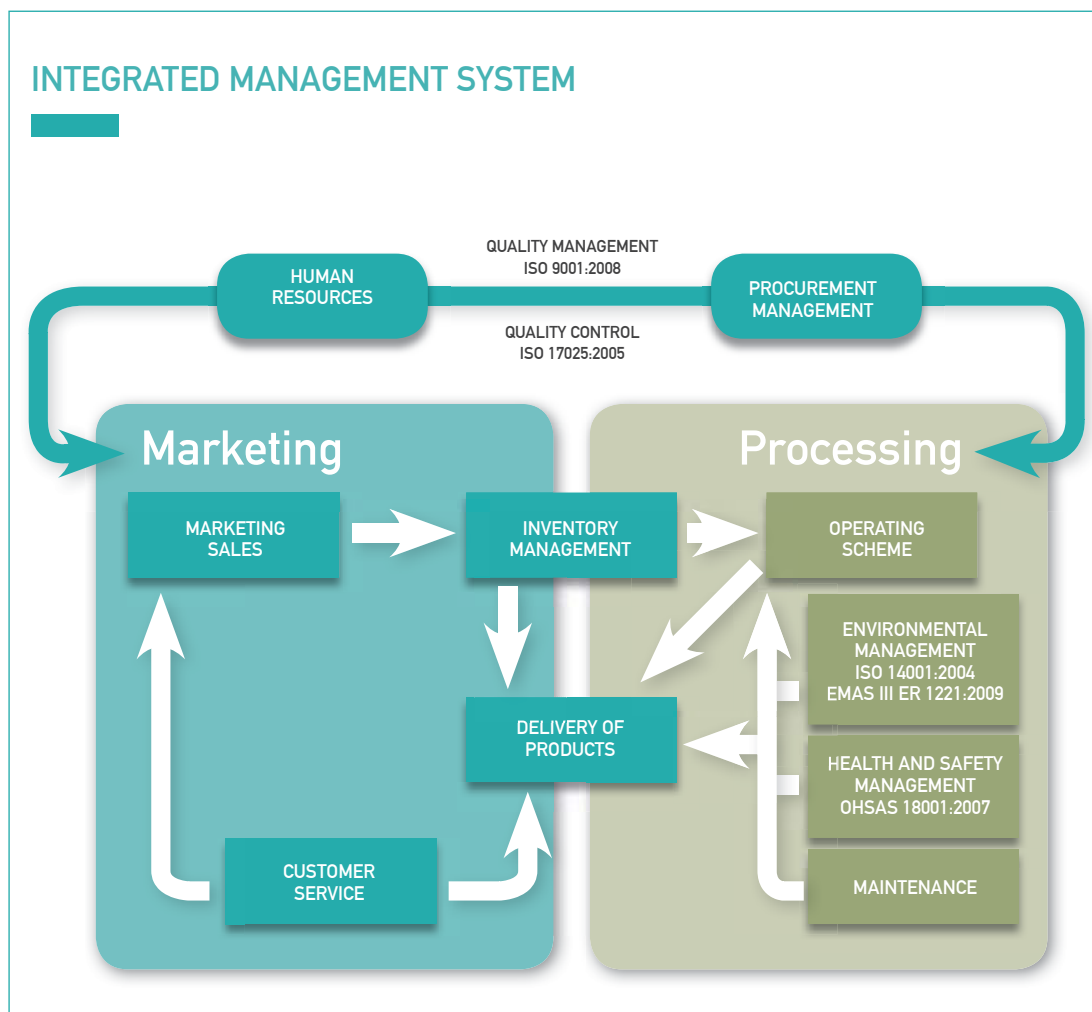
INTEGRATED MANAGEMENT SYSTEM

QUALITY MANAGEMENT
ISO 9001:2008

HUMAN RESOURCES

PROCUREMENT MANAGEMENT

QUALITY CONTROL
ISO 17025:2005

Marketing

Processing

MARKETING SALES

INVENTORY MANAGEMENT

OPERATING SCHEME

ENVIRONMENTAL MANAGEMENT
ISO 14001:2004
EMAS III ER 1221:2009

DELIVERY OF PRODUCTS

HEALTH AND SAFETY MANAGEMENT
OHSAS 18001:2007

CUSTOMER SERVICE

MAINTENANCE